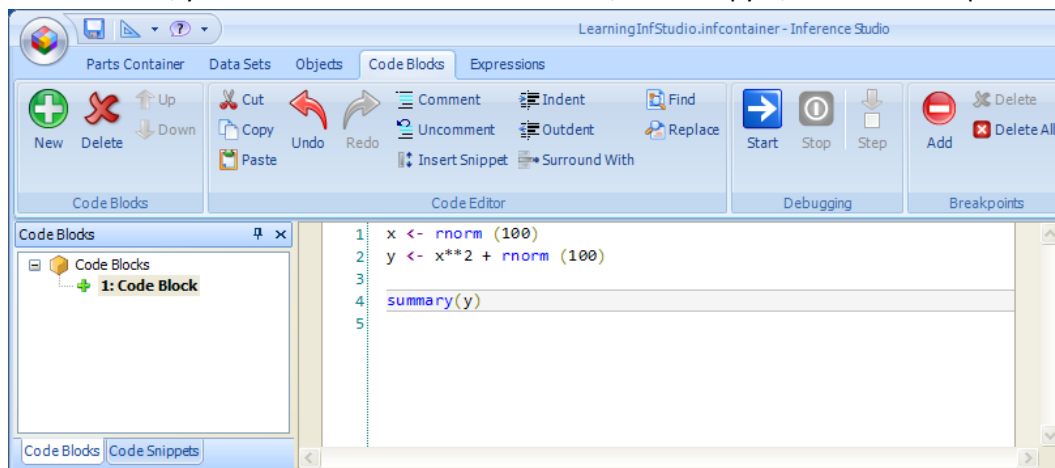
LearningInfStudio.infcontainer - Inference Studio

Parts Container Data Sets Objects Code Blocks Expressions

New Delete Up Down
Code Blocks

Cut Copy Paste Undo Redo Comment Uncomment Insert Snippet Indent Outdent Surround With Find Replace
Code Editor

Start Stop Step
Debugging

Add Delete Delete All
Breakpoints

Code Blocks

Code Blocks
1: Code Block

1 x <- rnorm (100)
2 y <- x**2 + rnorm (100)
3
4 summary(y)
5

Code Blocks Code Snippets